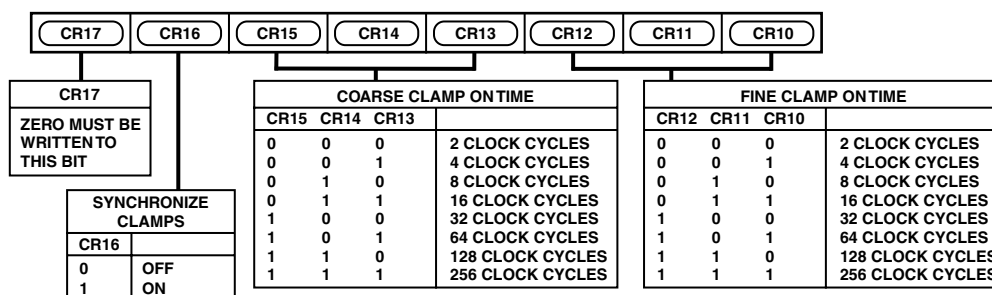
CR17 CR16 CR15 CR14 CR13 CR12 CR11 CR10

CR17

ZERO MUST BE WRITTEN TO THIS BIT

SYNCHRONIZE CLAMPS

| CR16 | |
|---|---|
| 0 | OFF |
| 1 | ON |

COARSE CLAMP ON TIME

| CR15 | CR14 | CR13 | |
|---|---|---|---|
| 0 | 0 | 0 | 2 CLOCK CYCLES |
| 0 | 0 | 1 | 4 CLOCK CYCLES |
| 0 | 1 | 0 | 8 CLOCK CYCLES |
| 0 | 1 | 1 | 16 CLOCK CYCLES |
| 1 | 0 | 0 | 32 CLOCK CYCLES |
| 1 | 0 | 1 | 64 CLOCK CYCLES |
| 1 | 1 | 0 | 128 CLOCK CYCLES |
| 1 | 1 | 1 | 256 CLOCK CYCLES |

FINE CLAMP ON TIME

| CR12 | CR11 | CR10 | |
|---|---|---|---|
| 0 | 0 | 0 | 2 CLOCK CYCLES |
| 0 | 0 | 1 | 4 CLOCK CYCLES |
| 0 | 1 | 0 | 8 CLOCK CYCLES |
| 0 | 1 | 1 | 16 CLOCK CYCLES |
| 1 | 0 | 0 | 32 CLOCK CYCLES |
| 1 | 0 | 1 | 64 CLOCK CYCLES |
| 1 | 1 | 0 | 128 CLOCK CYCLES |
| 1 | 1 | 1 | 256 CLOCK CYCLES |